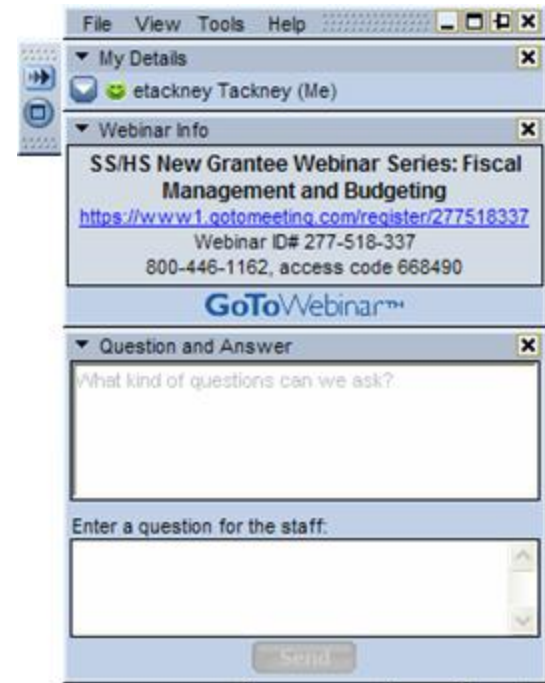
File View Tools Help

My Details

etackney Tackney (Me)

Webinar Info

SS/HS New Grantee Webinar Series: Fiscal Management and Budgeting

https://www1.gotomeeting.com/register/277518337

Webinar ID# 277-518-337

800-446-1162, access code 668490

GoToWebinar™

Question and Answer

What kind of questions can we ask?

Enter a question for the staff:

Send